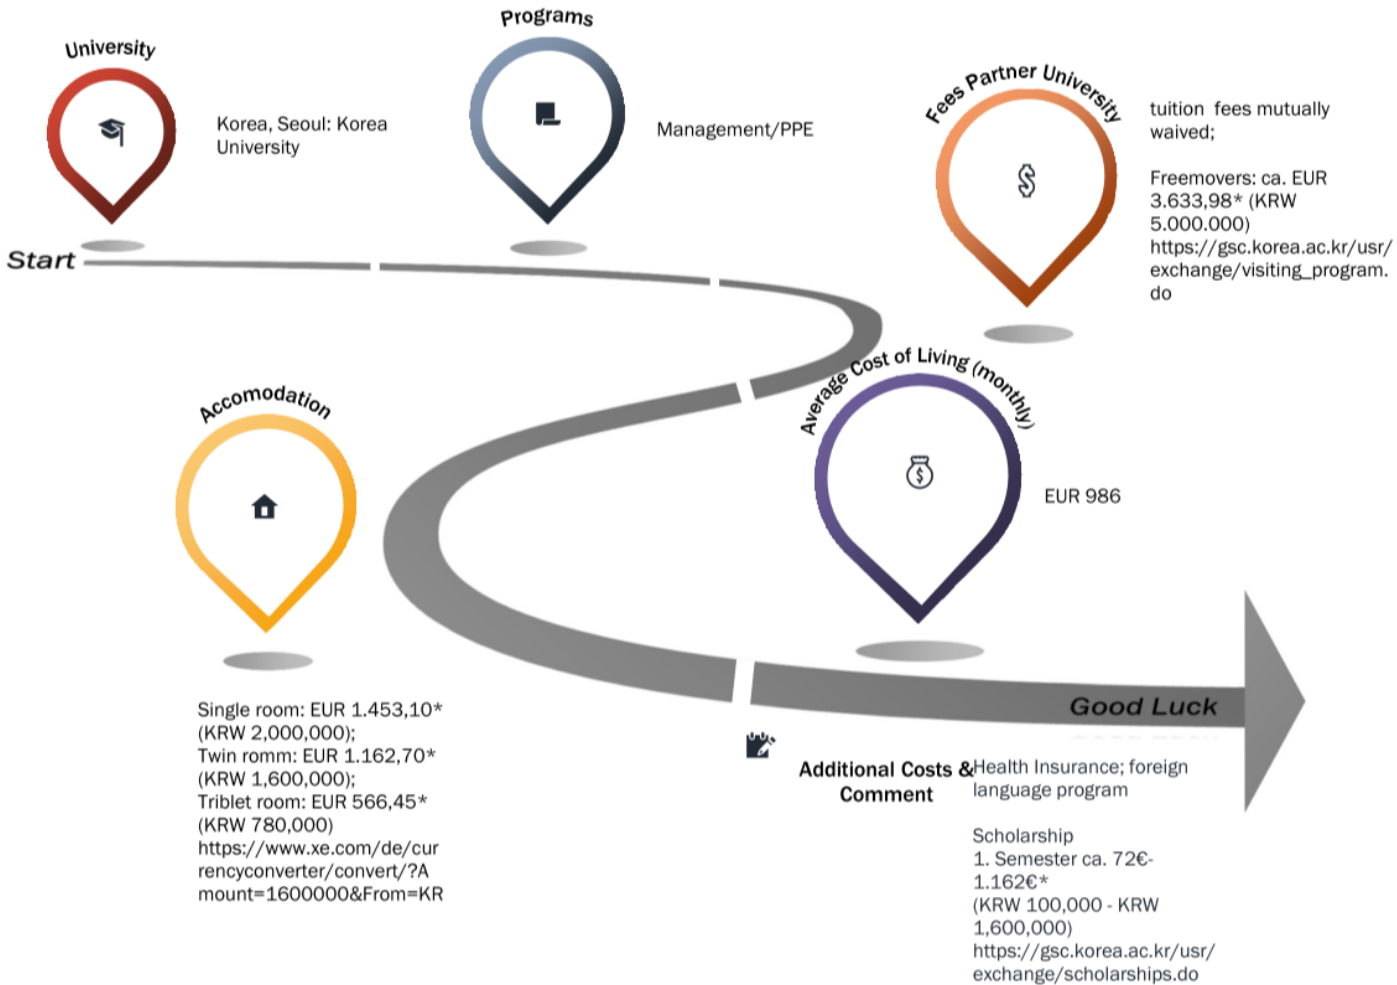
University

Korea, Seoul: Korea University

Programs

Management/PPE

Fees Partner University

tuition fees mutually waived;

Freemovers: ca. EUR 3.633,98* (KRW 5.000.000)
https://gsc.korea.ac.kr/usr/exchange/visiting_program.do

Start

Accomodation

Average Cost of Living (monthly)

EUR 986

Single room: EUR 1.453,10* (KRW 2,000,000);
Twin romm: EUR 1.162,70* (KRW 1,600,000);
Triblet room: EUR 566,45* (KRW 780,000)
https://www.xe.com/de/currencyconverter/convert/?Amount=1600000&From=KR

Good Luck

Additional Costs & Comment

Health Insurance; foreign language program

Scholarship
1. Semester ca. 72€-1.162€*
(KRW 100,000 - KRW 1,600,000)
https://gsc.korea.ac.kr/usr/exchange/scholarships.do